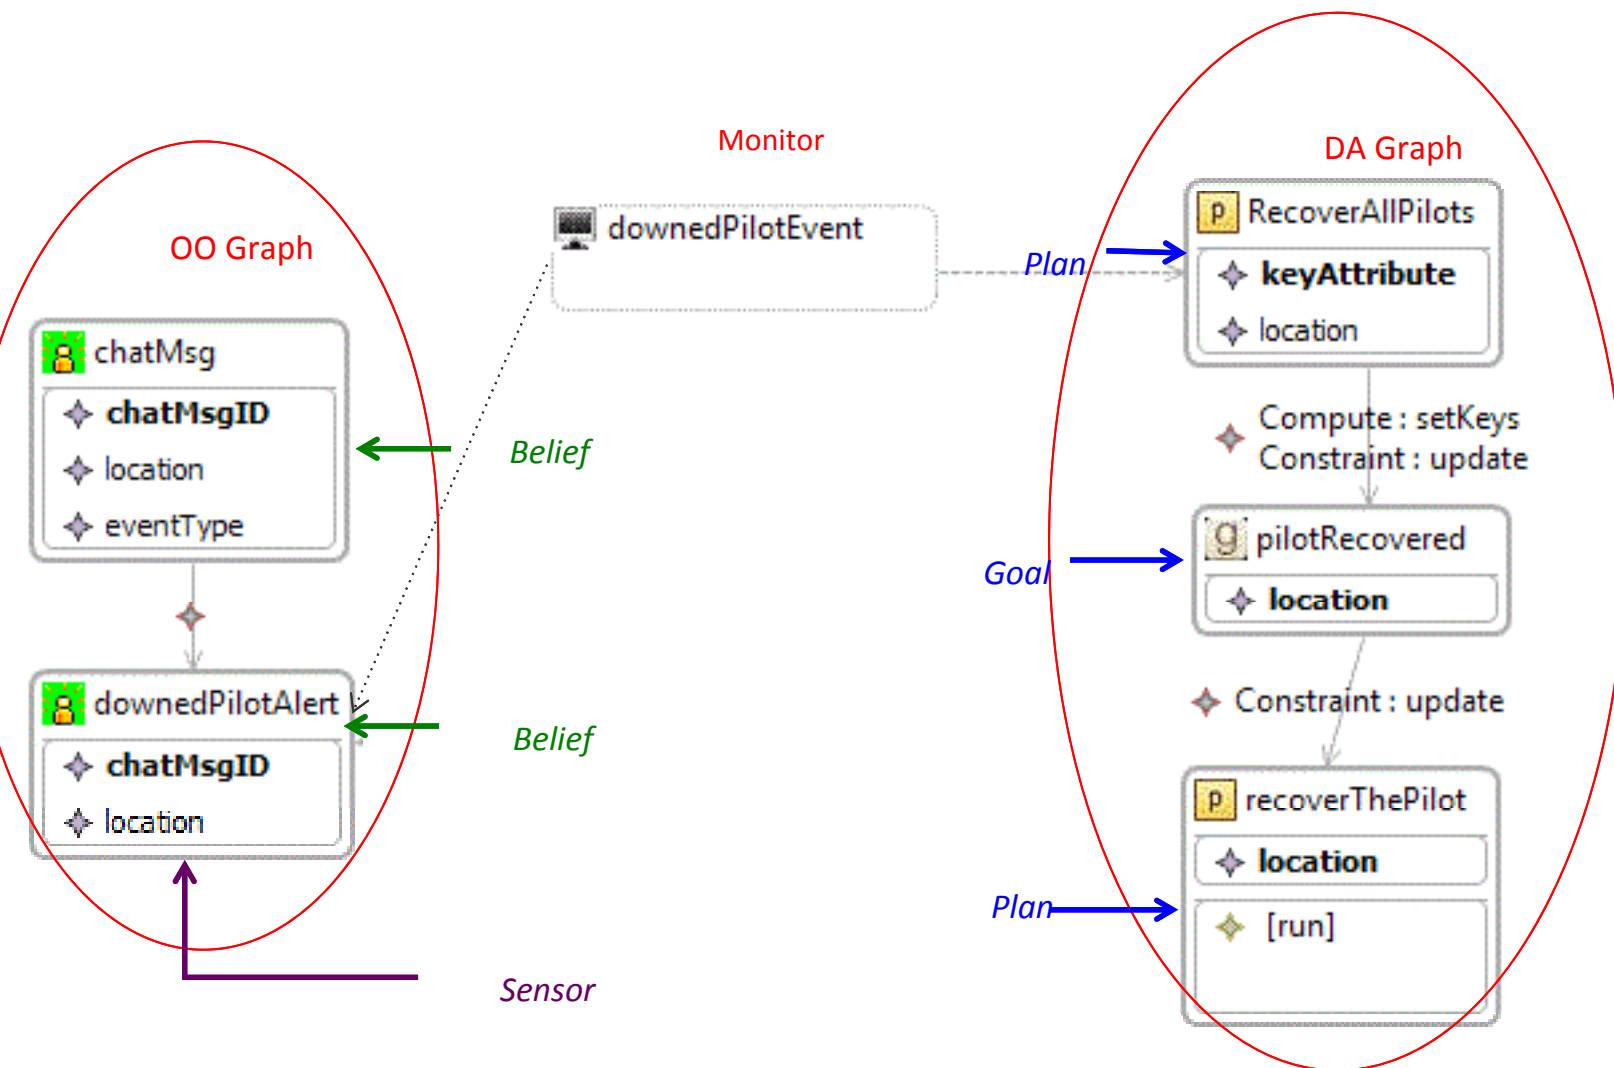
Monitor

downedPilotEvent

OO Graph

chatMsg

chatMsgID

location

eventType

Belief

downedPilotAlert

chatMsgID

location

Belief

Sensor

DA Graph

RecoverAllPilots

keyAttribute

location

Plan

Compute : setKeys
Constraint : update

Goal

pilotRecovered

location

Constraint : update

recoverThePilot

location

Plan

[run]